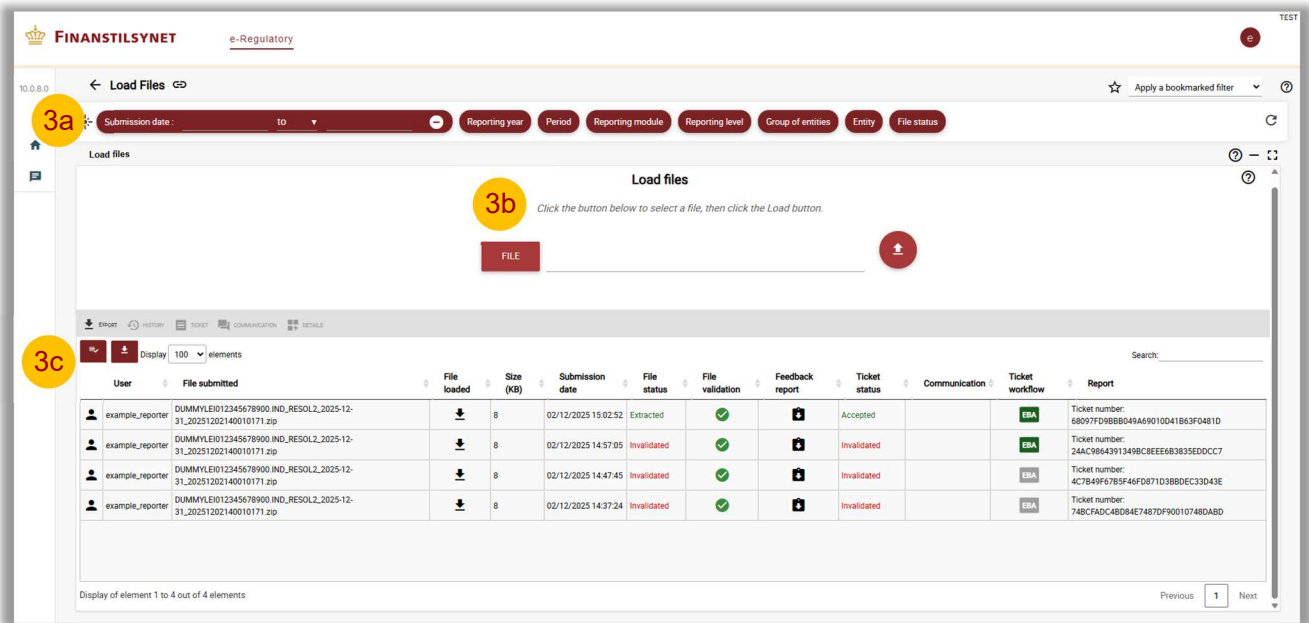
FINANSTILSYNET e-Regulatory

TEST

e

10.0.8.0

← Load Files

Apply a bookmarked filter

3a

Submission date : to

Reporting year Period Reporting module Reporting level Group of entities Entity File status

Load files

Load files

3b

Click the button below to select a file, then click the Load button.

FILE

EXPORT HISTORY TICKET COMMUNICATION DETAILS

3c

Display 100 elements

Search:

| User | File submitted | File loaded | Size (KB) | Submission date | File status | File validation | Feedback report | Ticket status | Communication | Ticket workflow | Report |
|---|---|---|---|---|---|---|---|---|---|---|---|
| example_reporter | DUMMYLEI012345678900.IND_RESOL2_2025-12-31_20251202140010171.zip | | 8 | 02/12/2025 15:02:52 | Extracted | | | Accepted | | EBA | Ticket number: 68097FD9BBB049A69010D41B63F0481D |
| example_reporter | DUMMYLEI012345678900.IND_RESOL2_2025-12-31_20251202140010171.zip | | 8 | 02/12/2025 14:57:05 | Invalidated | | | Invalidated | | EBA | Ticket number: 24AC9864391349BC8EEE6B3835EDDCC7 |
| example_reporter | DUMMYLEI012345678900.IND_RESOL2_2025-12-31_20251202140010171.zip | | 8 | 02/12/2025 14:47:45 | Invalidated | | | Invalidated | | EBA | Ticket number: 4C7B49F67B5F46FD871D3BBDEC33D43E |
| example_reporter | DUMMYLEI012345678900.IND_RESOL2_2025-12-31_20251202140010171.zip | | 8 | 02/12/2025 14:37:24 | Invalidated | | | Invalidated | | EBA | Ticket number: 74BCFADC4BD84E7487DF90010748DABD |

Display of element 1 to 4 out of 4 elements

Previous 1 Next